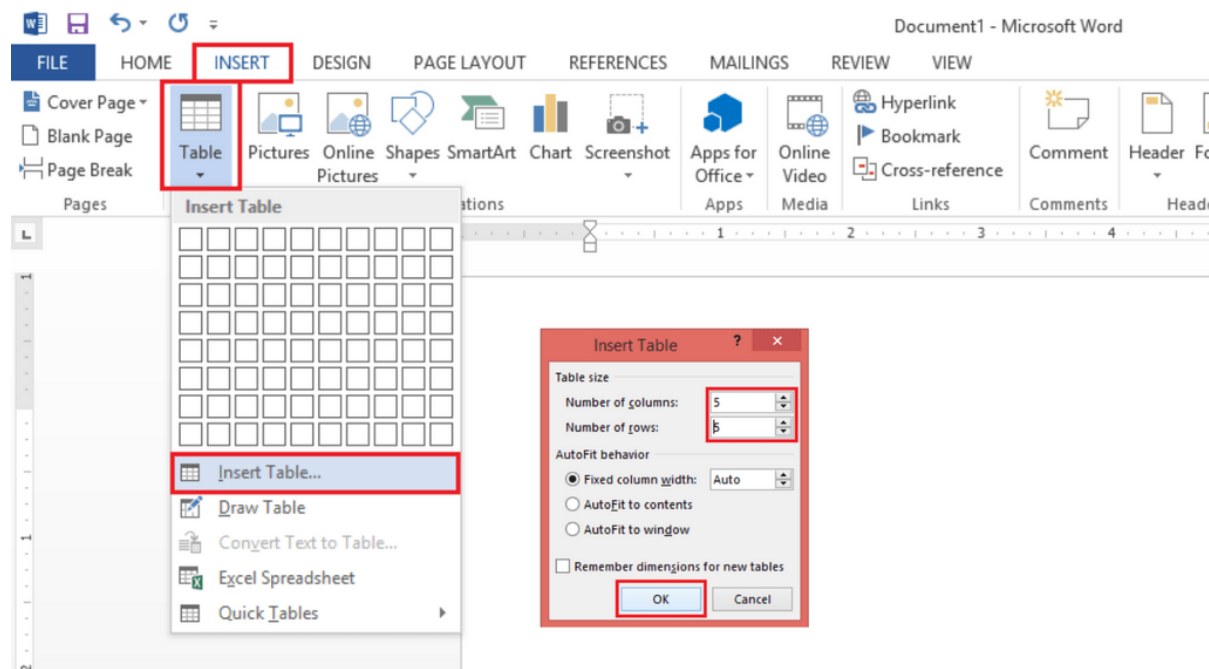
Document1 - Microsoft Word

FILE HOME INSERT DESIGN PAGE LAYOUT REFERENCES MAILINGS REVIEW VIEW

Cover Page
Blank Page
Page Break
Pages

Table

Pictures Online Pictures Shapes SmartArt Chart Screenshot
ations

Apps for Office
Apps

Online Video
Media

Hyperlink
Bookmark
Cross-reference
Links

Comment
Comments

Header Fo
Head

Insert Table

Insert Table...
Draw Table
Convert Text to Table...
Excel Spreadsheet
Quick Tables

1 2 3 4

Insert Table ? ×

Table size
Number of columns: 5
Number of rows: 5

AutoFit behavior
Fixed column width: Auto
AutoFit to contents
AutoFit to window

Remember dimensions for new tables

OK Cancel